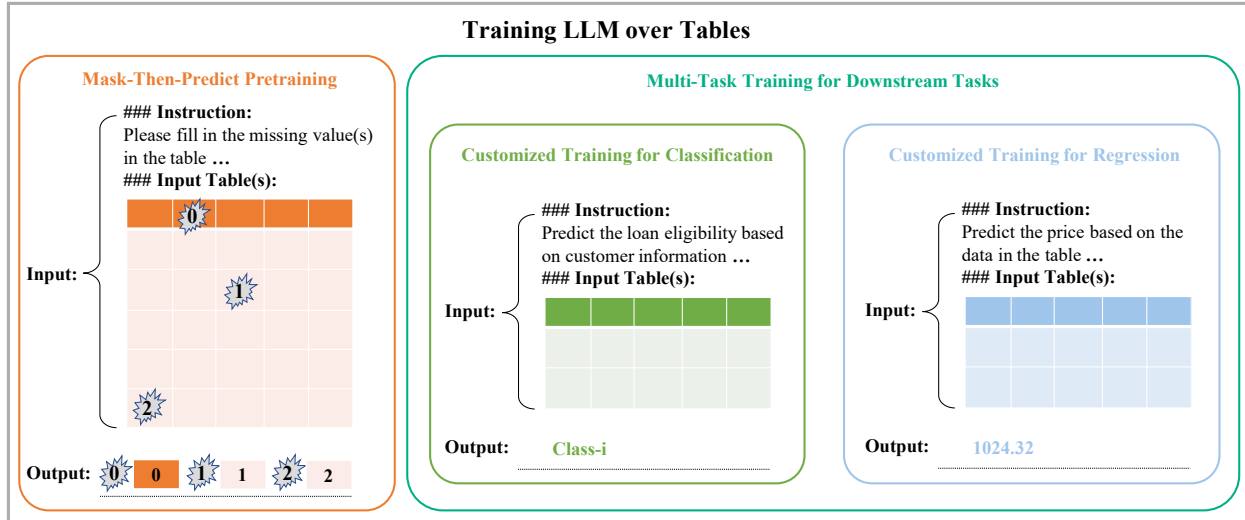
Training LLM over Tables

Mask-Then-Predict Pretraining

### Instruction:
Please fill in the missing value(s) in the table …
### Input Table(s):

Input:

0

1

2

Output: 0 0 1 1 2 2

Multi-Task Training for Downstream Tasks

Customized Training for Classification

### Instruction:
Predict the loan eligibility based on customer information …
### Input Table(s):

Input:

Output: Class-i

Customized Training for Regression

### Instruction:
Predict the price based on the data in the table …
### Input Table(s):

Input:

Output: 1024.32